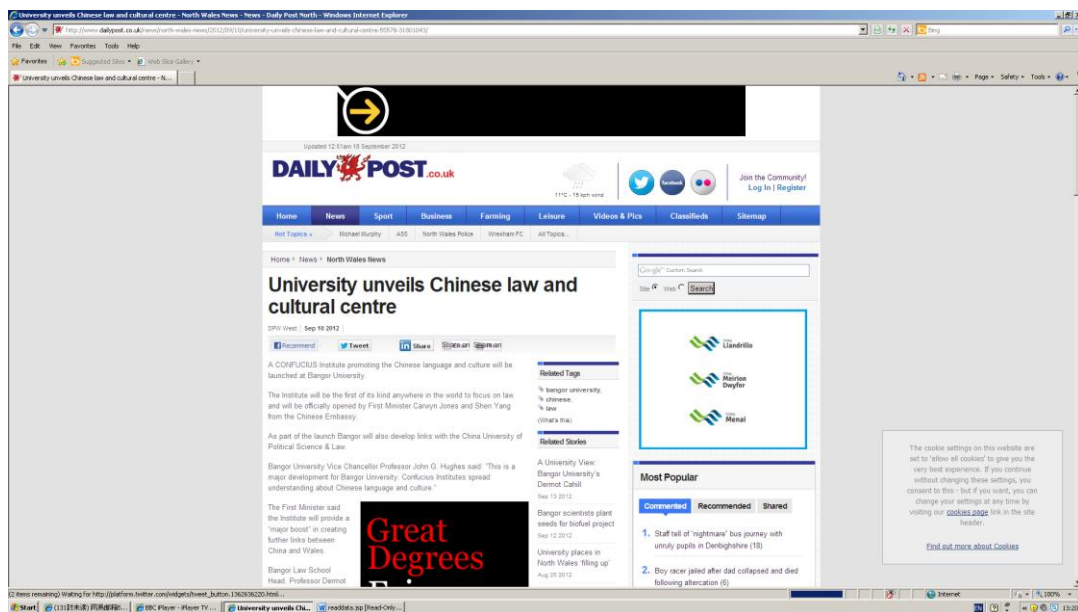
University unveils Chinese law and cultural centre - North Wales News - News - Daily Post North - Windows Internet Explorer

http://www.dailypost.co.uk/news/north-wales-news/2012/09/10/university-unveils-chinese-law-and-cultural-centre-55578-31803043/

Bing

File Edit View Favorites Tools Help

Favorites | Suggested Sites ▾ | Web Slice Gallery ▾

University unveils Chinese law and cultural centre - N...

Page ▾ Safety ▾ Tools ▾

Updated 12:01am 10 September 2012

DAILY POST.co.uk

11°C - 15 mph wind

facebook

Join the Community!
Log In | Register

Home | News | Sport | Business | Farming | Leisure | Videos & Pics | Classifieds | Sitemap

Hot Topics » | Michael Murphy | A55 | North Wales Police | Wrexham FC | All Topics...

Home › News › North Wales News

University unveils Chinese law and cultural centre

DPW West | Sep 10 2012

Recommend | Tweet | Share | Share on | Spread

A CONFUCIUS Institute promoting the Chinese language and culture will be launched at Bangor University.

The Institute will be the first of its kind anywhere in the world to focus on law and will be officially opened by First Minister Carwyn Jones and Shen Yang from the Chinese Embassy.

As part of the launch Bangor will also develop links with the China University of Political Science & Law.

Bangor University Vice Chancellor Professor John G. Hughes said: "This is a major development for Bangor University. Confucius Institutes spread understanding about Chinese language and culture."

The First Minister said the Institute will provide a "major boost" in creating further links between China and Wales.

Bangor Law School Head, Professor Dermot

Great Degrees

Related Tags
bangor university,
chinese,
law
(What's this)

Related Stories

A University View: Bangor University's Dermot Cahill
Sep 13 2012

Bangor scientists plant seeds for biofuel project
Sep 12 2012

University places in North Wales 'filling up'
Aug 25 2012

Google Custom Search
Site Web Search

Llandrillo
Meirion Dwyfor
Menai

Most Popular

Commented | Recommended | Shared

1. Staff tell of 'nightmare' bus journey with unruly pupils in Denbighshire (18)

2. Boy racer jailed after dad collapsed and died following altercation (6)

The cookie settings on this website are set to 'allow all cookies' to give you the very best experience. If you continue without changing these settings, you consent to this - but if you want, you can change your settings at any time by visiting our cookies page link in the site header.

Find out more about Cookies

(2 items remaining) Waiting for http://platform.twitter.com/widgets/tweet_button.1362636220.html...

Internet | 100%

Start | BBC iPlayer - iPlayer TV ... | University unveils Chi... | readdata.jsp [Read-Only...

13:20